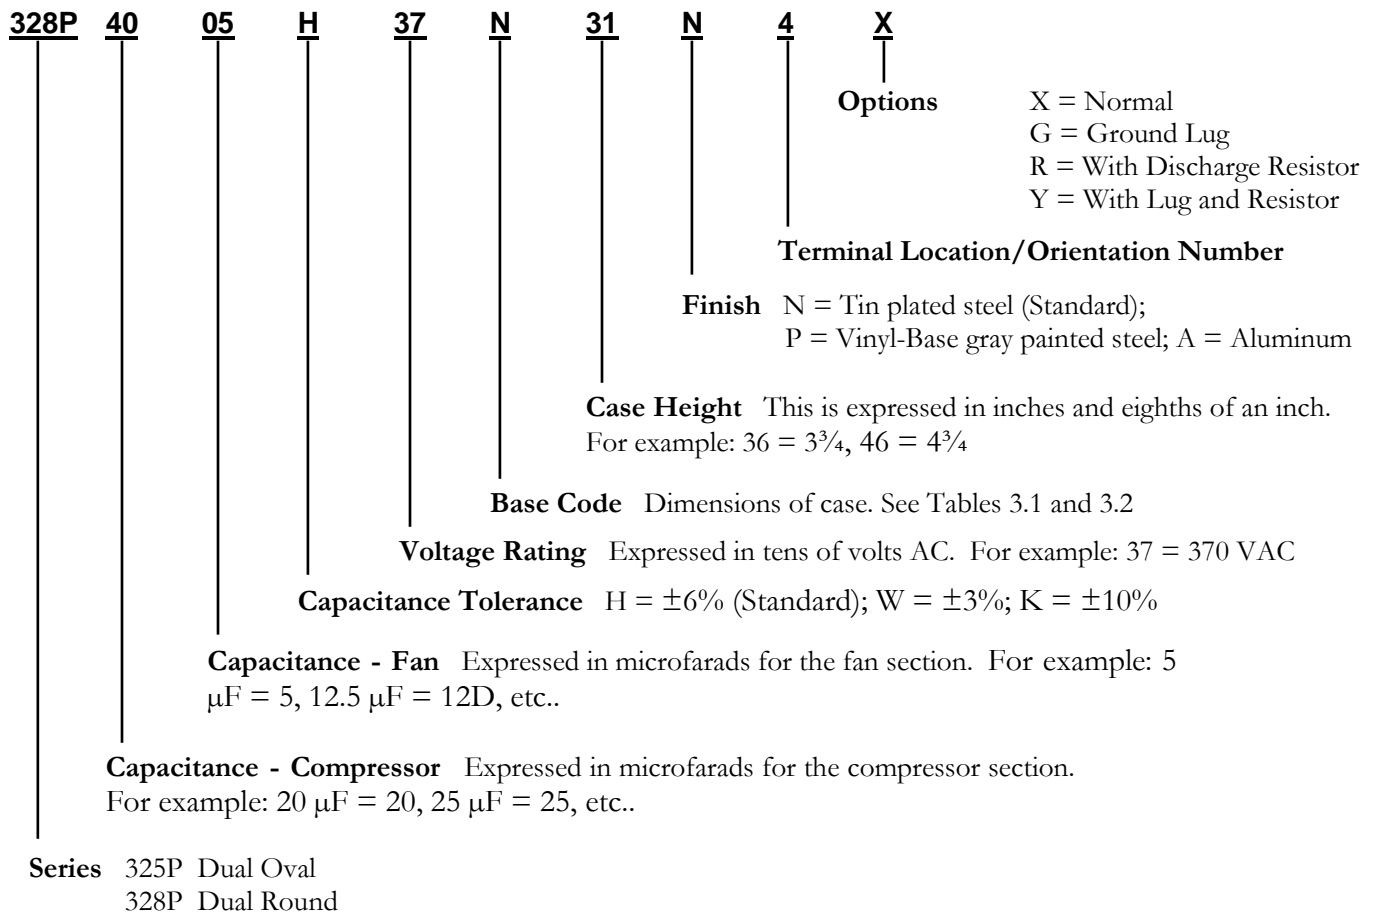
328P 40 05 H 37 N 31 N 4 X

**Options** X = Normal
G = Ground Lug
R = With Discharge Resistor
Y = With Lug and Resistor

**Terminal Location/Orientation Number**

**Finish** N = Tin plated steel (Standard);
P = Vinyl-Base gray painted steel; A = Aluminum

**Case Height** This is expressed in inches and eighths of an inch.
For example: 36 = $3\frac{3}{4}$, 46 = $4\frac{3}{4}$

**Base Code** Dimensions of case. See Tables 3.1 and 3.2

**Voltage Rating** Expressed in tens of volts AC. For example: 37 = 370 VAC

**Capacitance Tolerance** H = ±6% (Standard); W = ±3%; K = ±10%

**Capacitance - Fan** Expressed in microfarads for the fan section. For example: 5 μF = 5, 12.5 μF = 12D, etc..

**Capacitance - Compressor** Expressed in microfarads for the compressor section.
For example: 20 μF = 20, 25 μF = 25, etc..

**Series** 325P Dual Oval
328P Dual Round